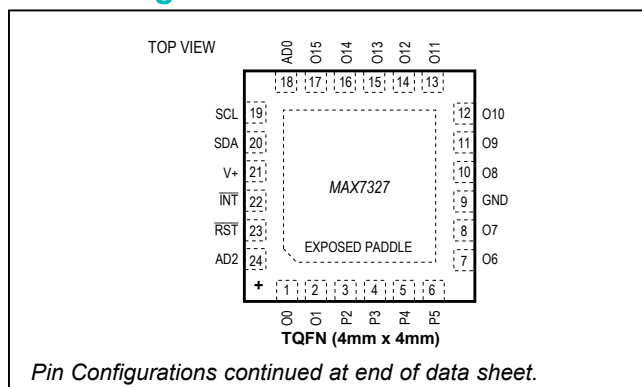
TOP VIEW

AD0 O15 O14 O13 O12 O11

18 17 16 15 14 13

SCL 19
SDA 20
V+ 21
$\overline{INT}$ 22
$\overline{RST}$ 23
AD2 24

12 O10
11 O9
10 O8
9 GND
8 O7
7 O6

MAX7327

EXPOSED PADDLE

+

1 2 3 4 5 6

O0 O1 P2 P3 P4 P5

TQFN (4mm x 4mm)

Pin Configurations continued at end of data sheet.